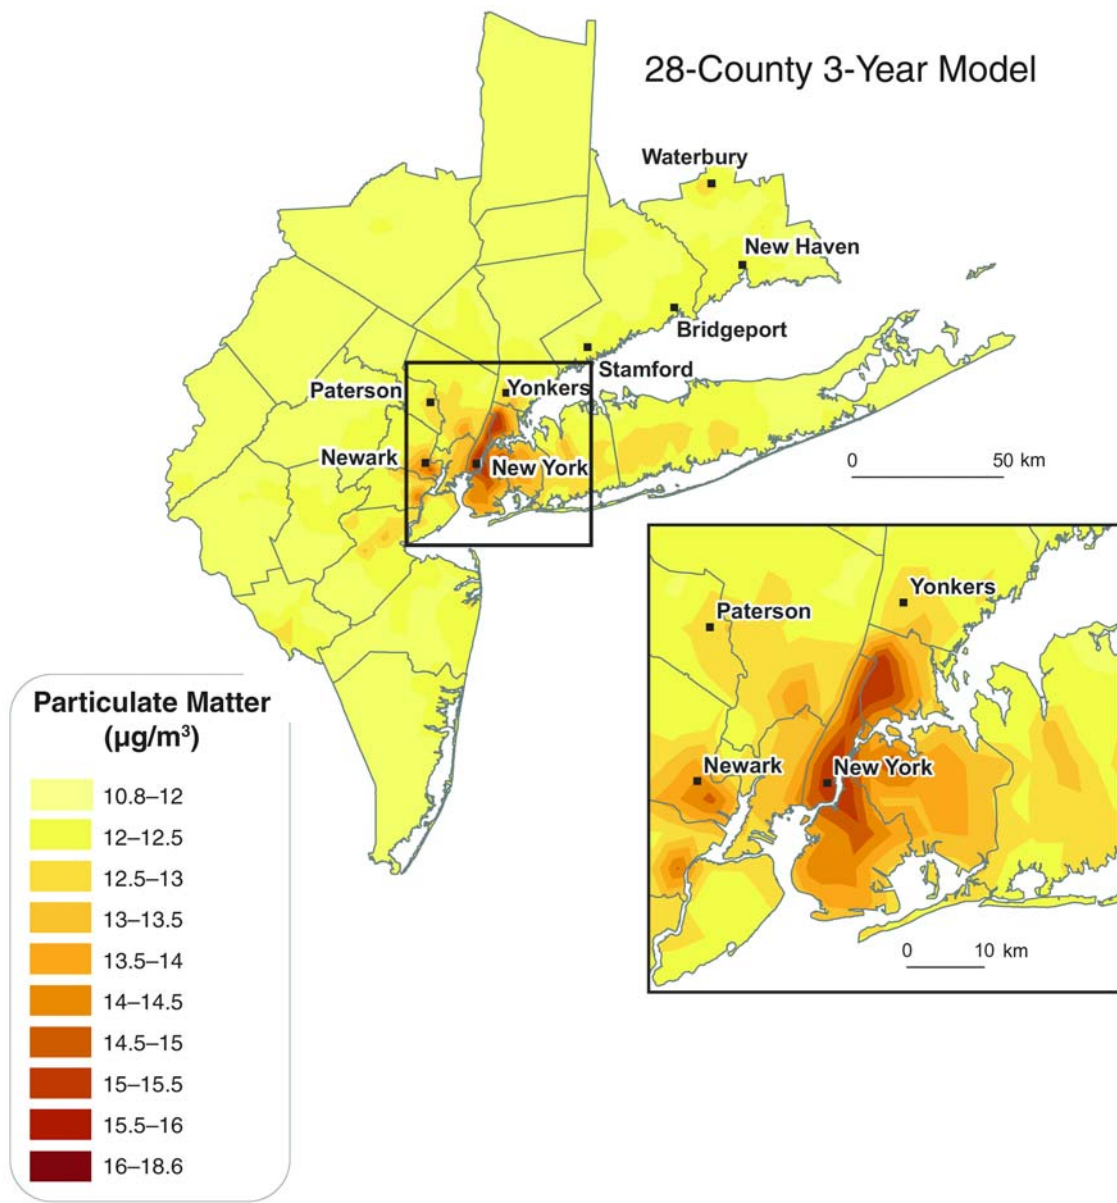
28-County 3-Year Model

Waterbury
New Haven
Bridgeport
Stamford
Paterson
Yonkers
Newark
New York

0 50 km

Yonkers
Paterson
Newark
New York

0 10 km

Particulate Matter ($\mu g/m^3$)

10.8–12
12–12.5
12.5–13
13–13.5
13.5–14
14–14.5
14.5–15
15–15.5
15.5–16
16–18.6